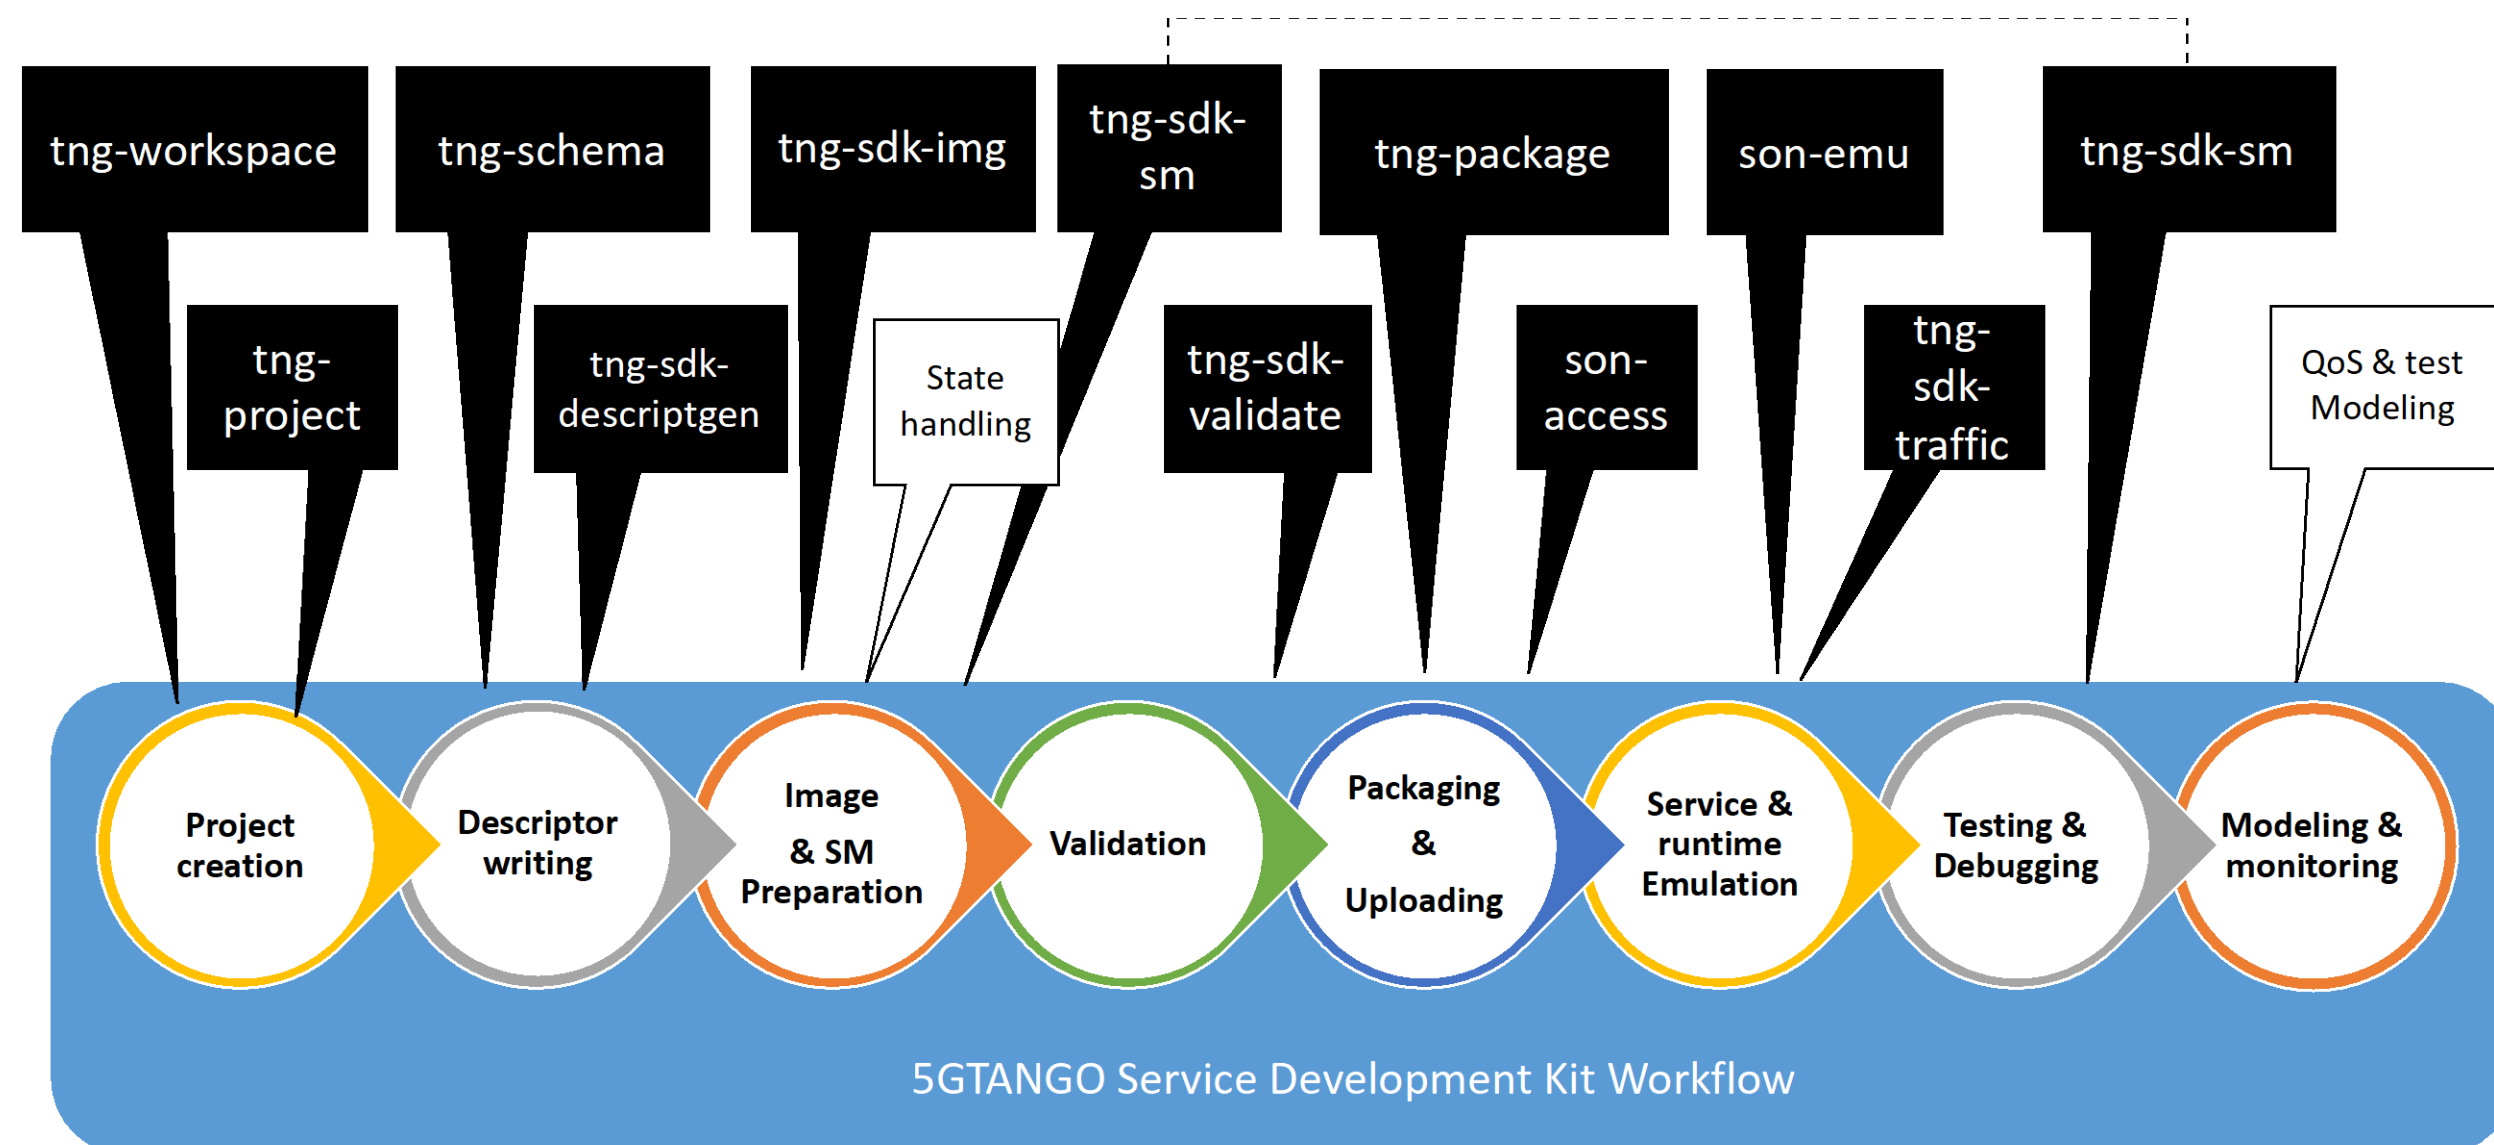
tng-workspace

tng-schema

tng-sdk-img

tng-sdk-sm

tng-package

son-emu

tng-sdk-sm

tng-project

tng-sdk-descriptgen

State handling

tng-sdk-validate

son-access

tng-sdk-traffic

QoS & test Modeling

Project creation

Descriptor writing

Image & SM Preparation

Validation

Packaging & Uploading

Service & runtime Emulation

Testing & Debugging

Modeling & monitoring

5GTANGO Service Development Kit Workflow